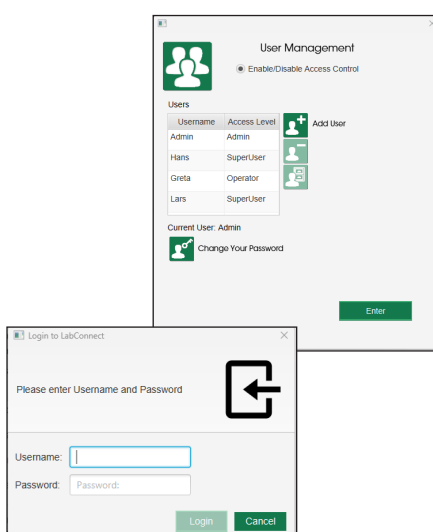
User Management

Enable/Disable Access Control

Users

| Username | Access Level |
|---|---|
| Admin | Admin |
| Hans | SuperUser |
| Greta | Operator |
| Lars | SuperUser |

Add User

Current User: Admin

Change Your Password

Enter

Login to LabConnect

Please enter Username and Password

Username:

Password: Password:

Login Cancel